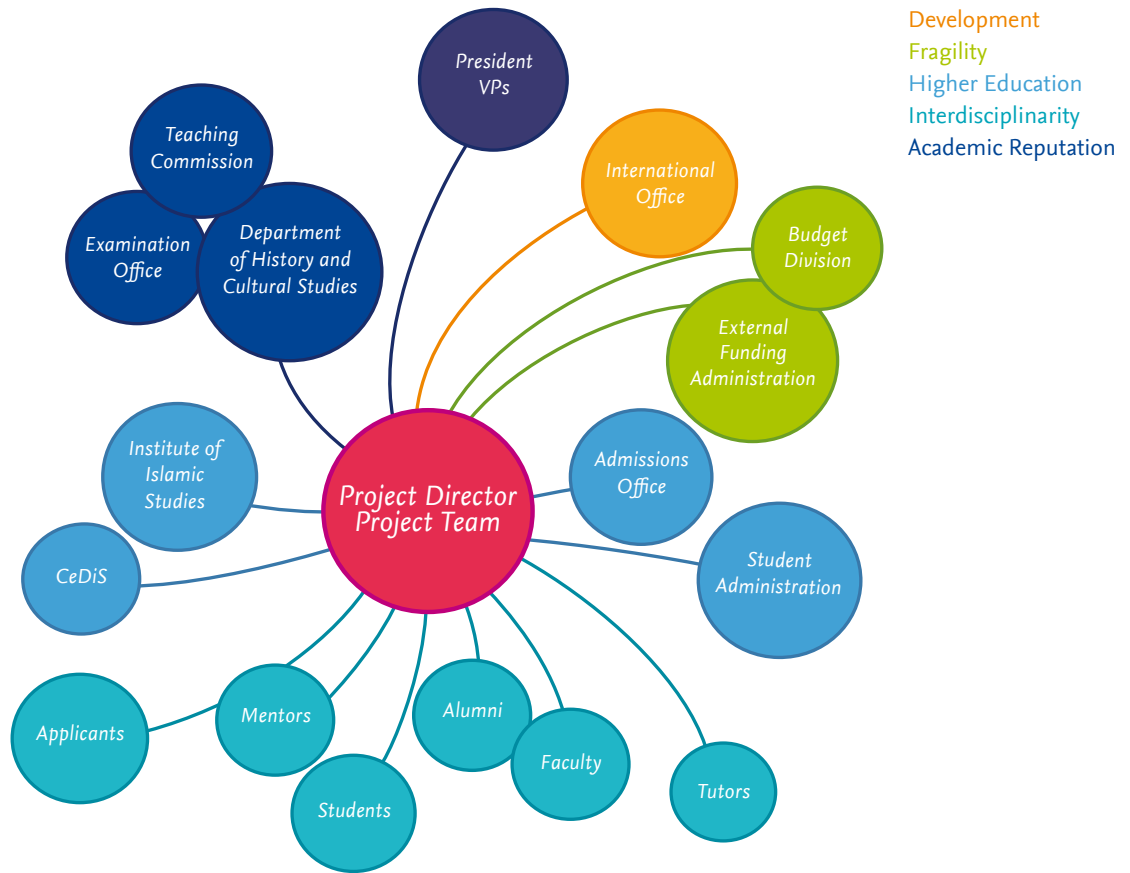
Development
Fragility
Higher Education
Interdisciplinarity
Academic Reputation

President VPs

Teaching Commission

Examination Office

Department of History and Cultural Studies

International Office

Budget Division

External Funding Administration

Institute of Islamic Studies

Project Director Project Team

Admissions Office

CeDiS

Student Administration

Applicants

Mentors

Alumni

Faculty

Students

Tutors